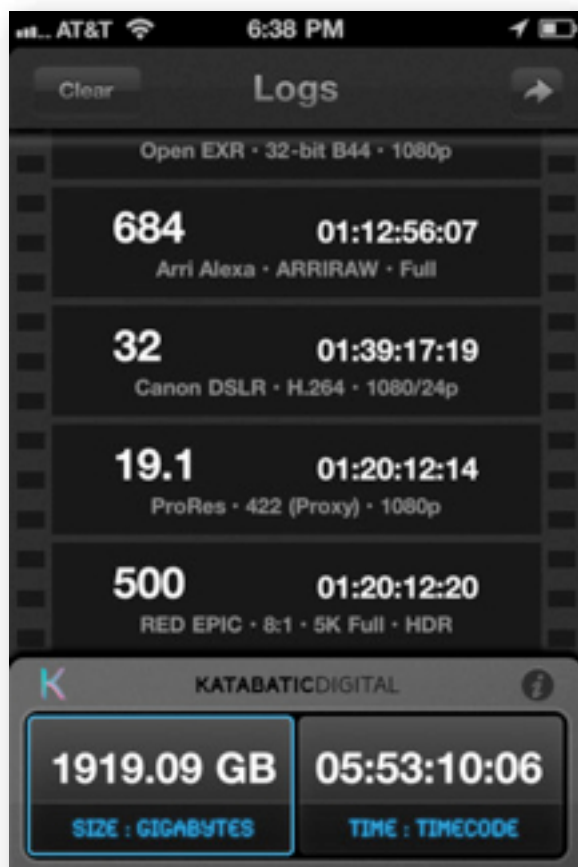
AT&T 6:38 PM

Clear Logs

Open EXR · 32-bit B44 · 1080p

684 01:12:56:07
Arri Alexa · ARRIRAW · Full

32 01:39:17:19
Canon DSLR · H.264 · 1080/24p

19.1 01:20:12:14
ProRes · 422 (Proxy) · 1080p

500 01:20:12:20
RED EPIC · 8:1 · 5K Full · HDR

K KATABATICDIGITAL i

1919.09 GB
SIZE : GIGABYTES

05:53:10:06
TIME : TIMECODE